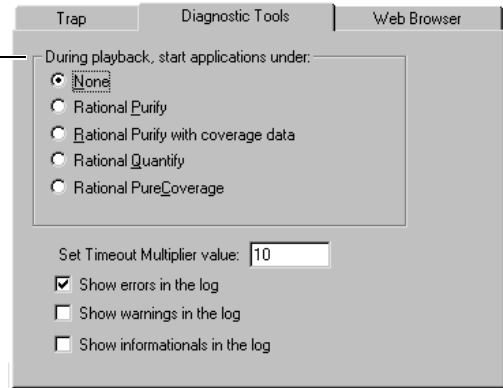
Trap | Diagnostic Tools | Web Browser

During playback, start applications under:
None
Rational Purify
Rational Purify with coverage data
Rational Quantify
Rational PureCoverage

Set Timeout Multiplier value: 10
Show errors in the log
Show warnings in the log
Show informationals in the log